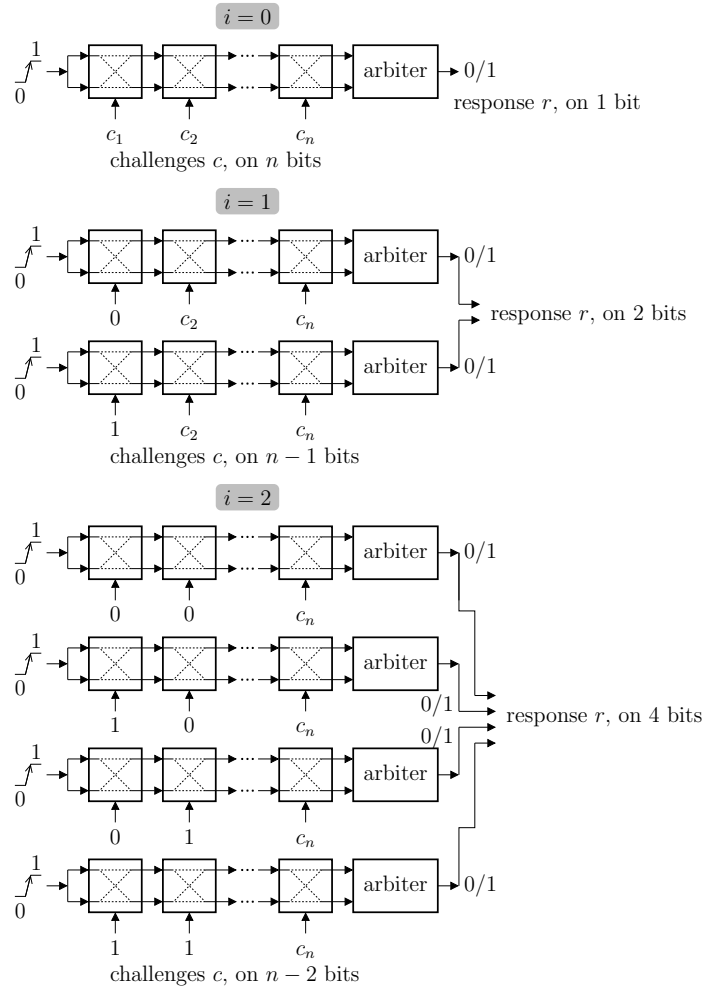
$i = 0$

1
0
$c_1$ $c_2$ $c_n$
arbiter
0/1
response $r$, on 1 bit
challenges $c$, on $n$ bits

$i = 1$

1
0
0 $c_2$ $c_n$
arbiter
0/1
response $r$, on 2 bits
1
0
1 $c_2$ $c_n$
arbiter
0/1
challenges $c$, on $n-1$ bits

$i = 2$

1
0
0 0 $c_n$
arbiter
0/1
1
0
1 0 $c_n$
arbiter
0/1
response $r$, on 4 bits
0/1
1
0
0 1 $c_n$
arbiter
1
0
1 1 $c_n$
arbiter
0/1
challenges $c$, on $n-2$ bits